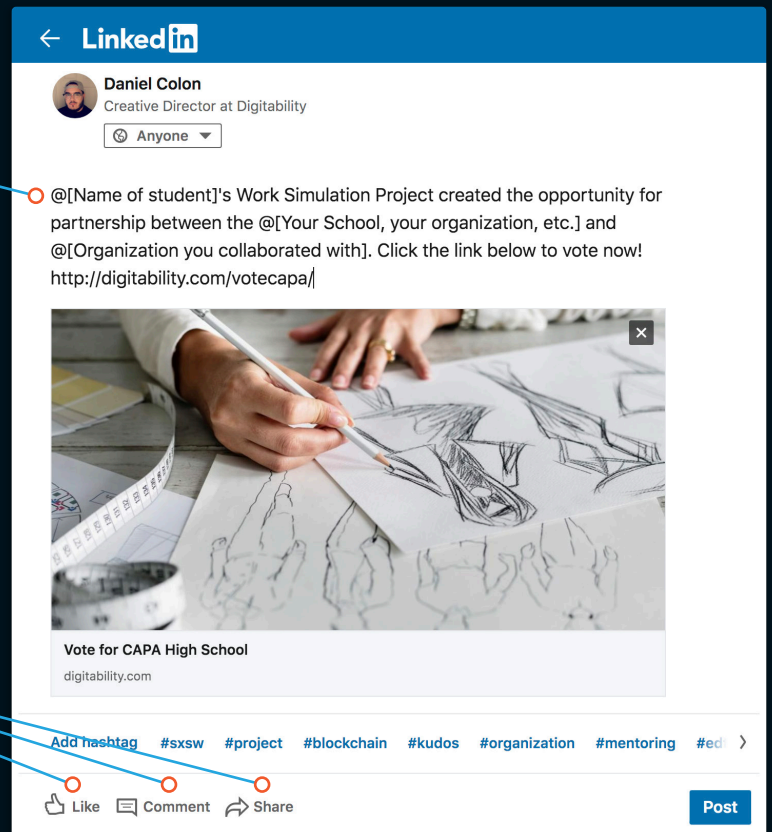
Linked in

Daniel Colon
Creative Director at Digitability

Anyone

@[Name of student]'s Work Simulation Project created the opportunity for partnership between the @[Your School, your organization, etc.] and @[Organization you collaborated with]. Click the link below to vote now! http://digitability.com/votecapa/

Vote for CAPA High School
digitability.com

Add hashtag #sxsw #project #blockchain #kudos #organization #mentoring #ed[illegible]

Like Comment Share

Post